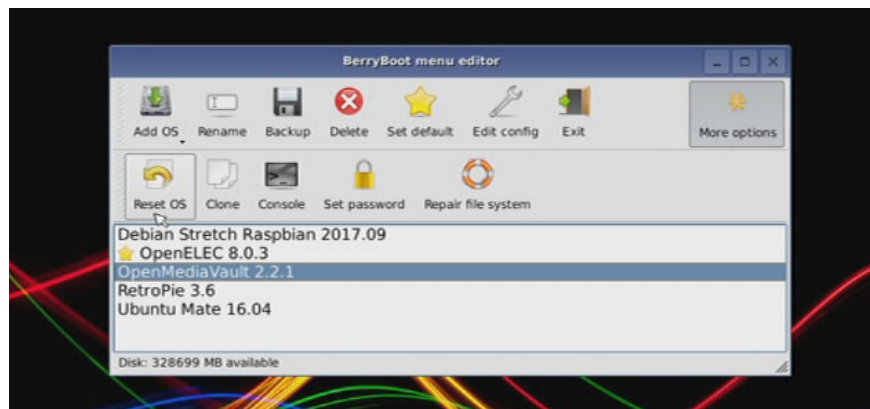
BerryBoot menu editor

Add OS
Rename
Backup
Delete
Set default
Edit config
Exit
More options

Reset OS
Clone
Console
Set password
Repair file system

Debian Stretch Raspbian 2017.09
OpenELEC 8.0.3
OpenMediaVault 2.2.1
RetroPie 3.6
Ubuntu Mate 16.04

Disk: 328699 MB available